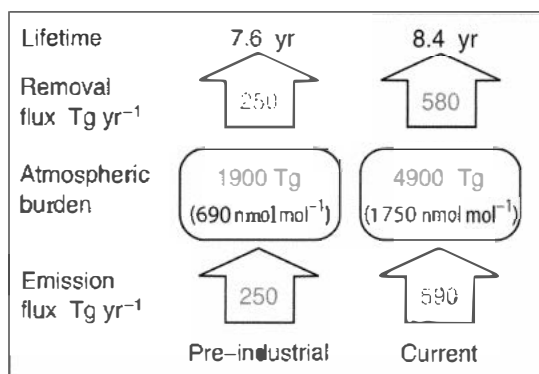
| | | |
|---|---|---|
| Lifetime | 7.6 yr | 8.4 yr |
| Removal flux Tg yr$^{-1}$ | 250 | 580 |
| Atmospheric burden | 1900 Tg (690 nmol mol$^{-1}$) | 4900 Tg (1750 nmol mol$^{-1}$) |
| Emission flux Tg yr$^{-1}$ | 250 | 590 |
| | Pre-industrial | Current |